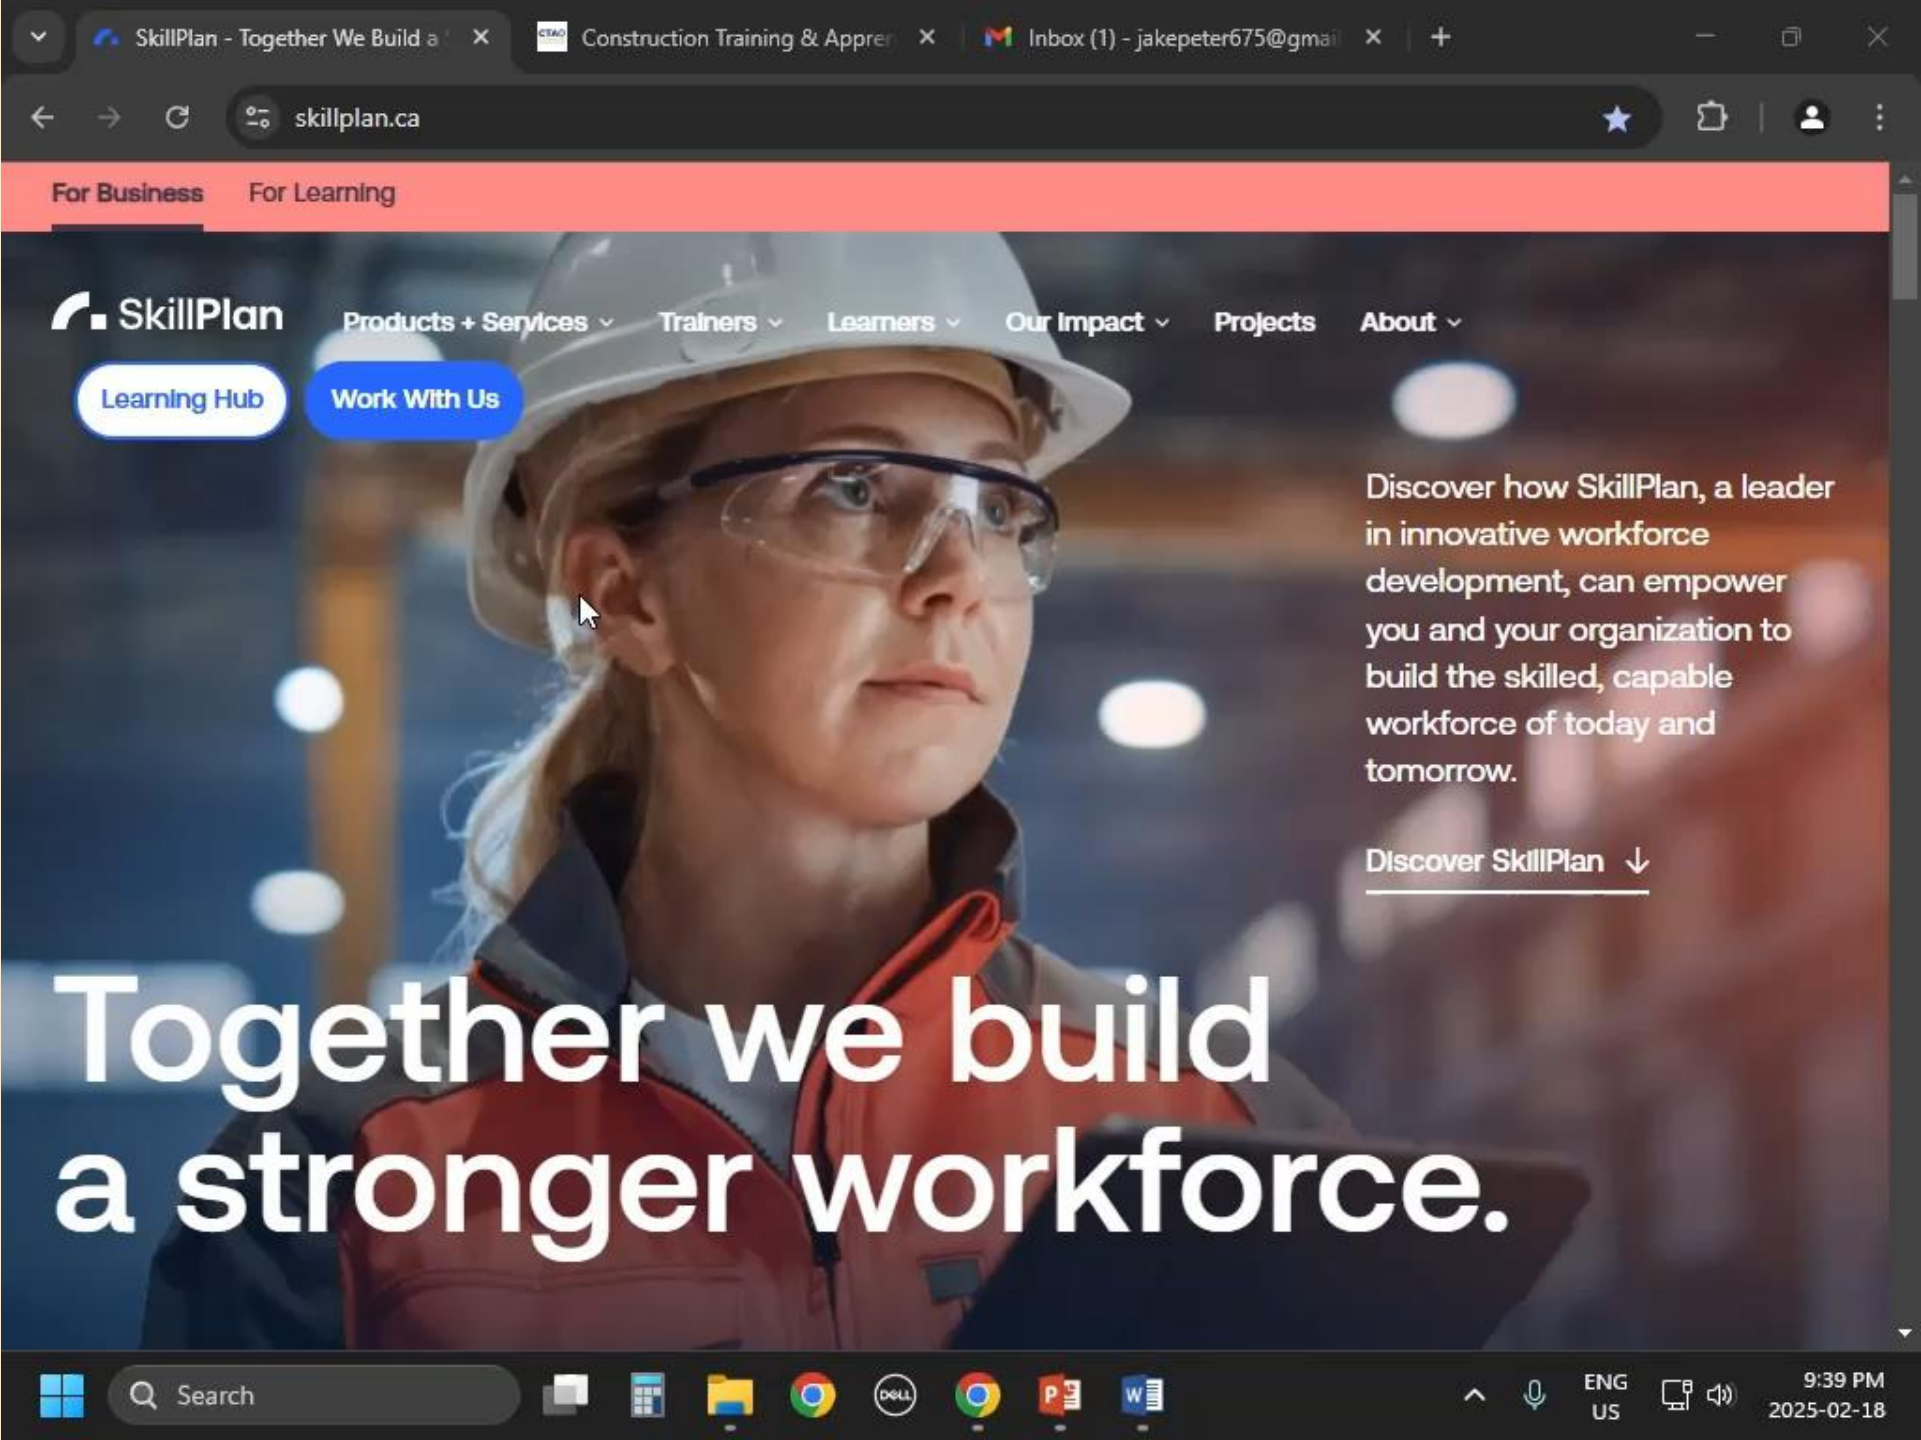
SkillPlan - Together We Build a
Construction Training & Appren
Inbox (1) - jakepeter675@gmai

skillplan.ca

For Business For Learning

SkillPlan

Products + Services Trainers Learners Our Impact Projects About

Learning Hub Work With Us

Discover how SkillPlan, a leader in innovative workforce development, can empower you and your organization to build the skilled, capable workforce of today and tomorrow.

Discover SkillPlan

Together we build a stronger workforce.

Search

ENG US

9:39 PM 2025-02-18